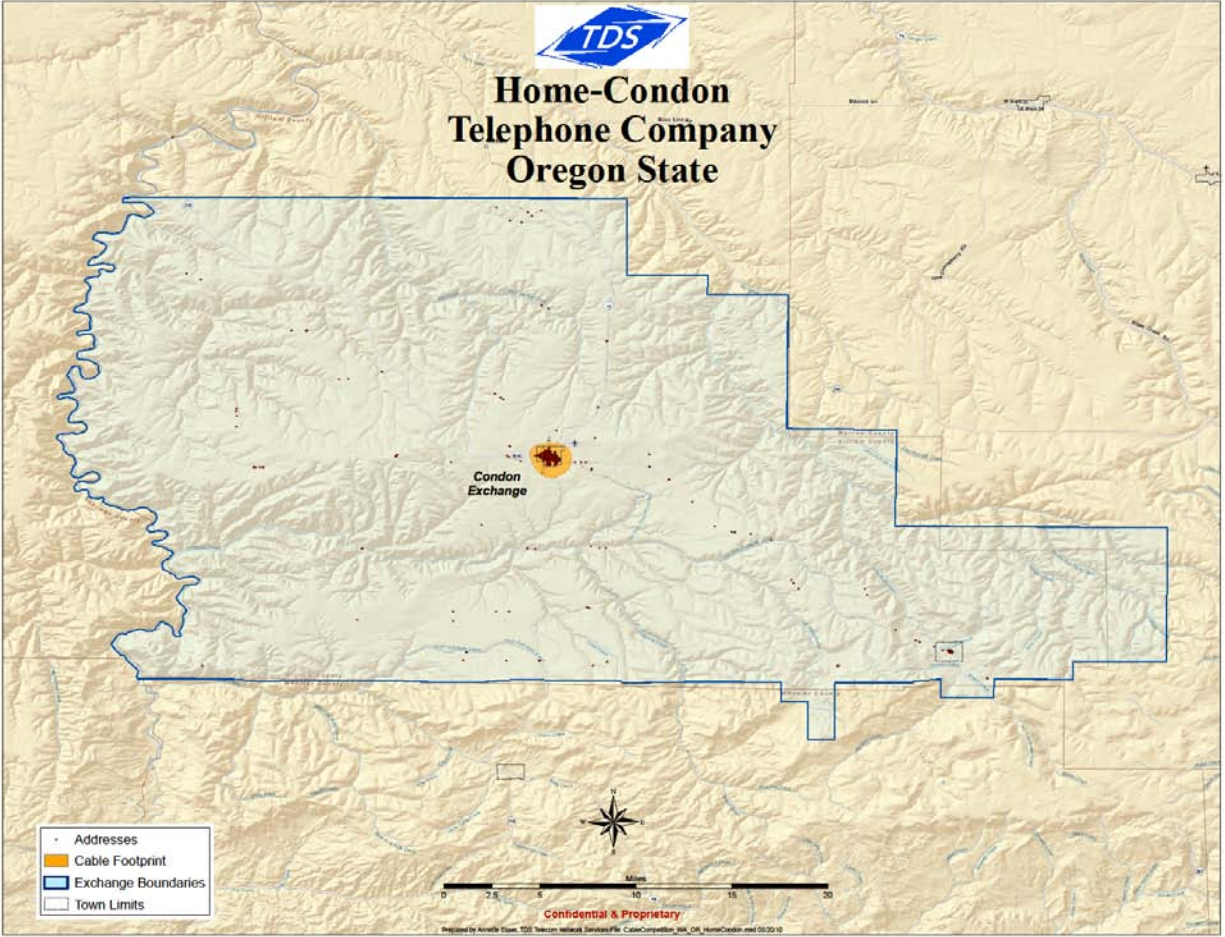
TDS

Home-Condon Telephone Company Oregon State

Condon Exchange

Addresses
Cable Footprint
Exchange Boundaries
Town Limits

N
W
E
S

Miles
0 2.5 5 10 15 20

Confidential & Proprietary

Prepared by Annette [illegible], TDS Telecom Network Services File: CableCompetition_WA_OR_HomeCondon.mxd 05/20/10